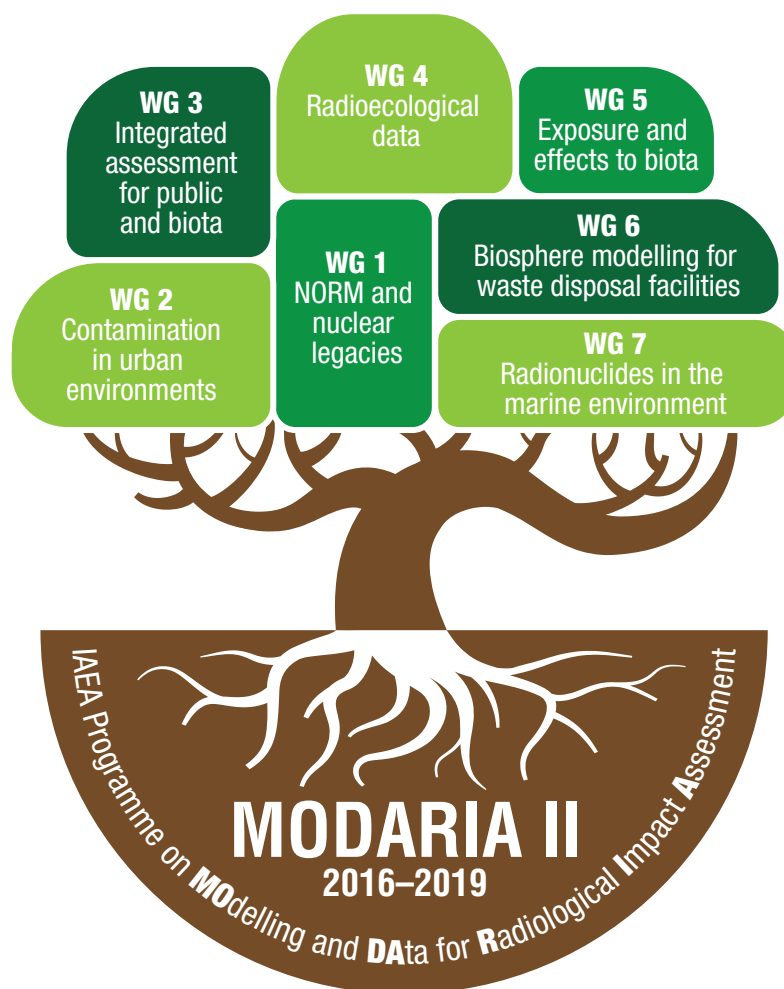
WG 3
Integrated assessment for public and biota

WG 4
Radioecological data

WG 5
Exposure and effects to biota

WG 2
Contamination in urban environments

WG 1
NORM and nuclear legacies

WG 6
Biosphere modelling for waste disposal facilities

WG 7
Radionuclides in the marine environment

IAEA Programme on MOdelling and DAta for Radiological Impact Assessment

MODARIA II
2016–2019